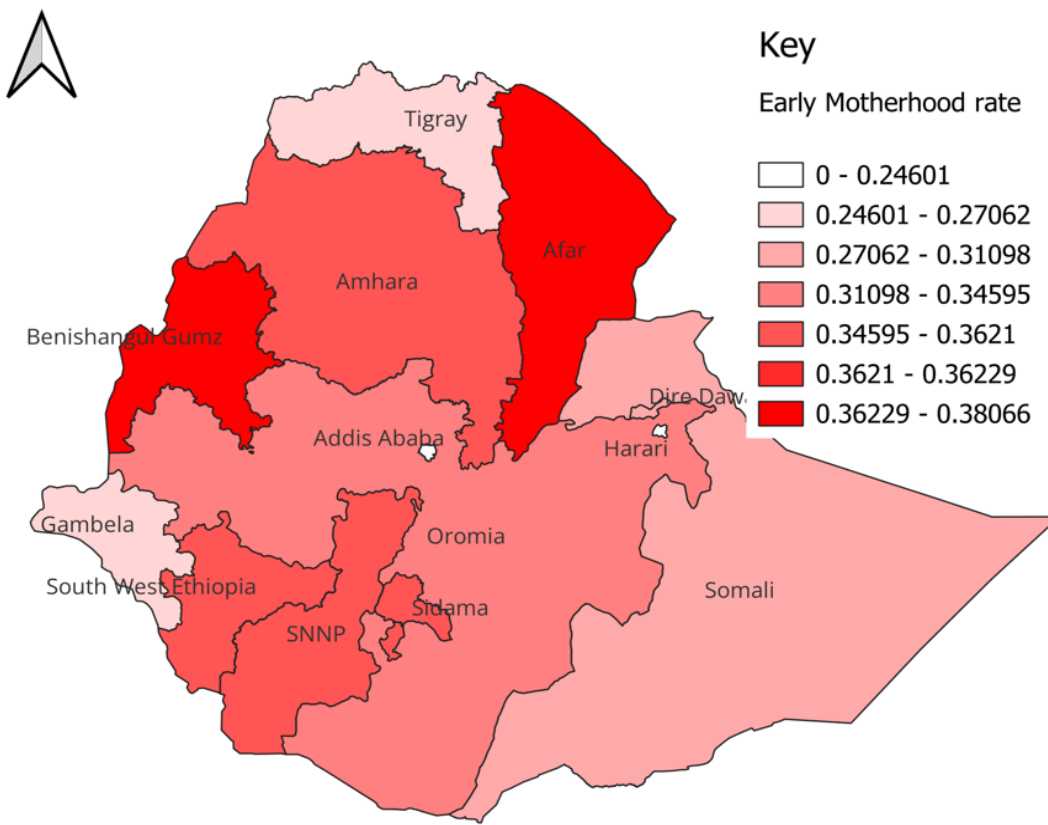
Key

Early Motherhood rate

0 - 0.24601
0.24601 - 0.27062
0.27062 - 0.31098
0.31098 - 0.34595
0.34595 - 0.3621
0.3621 - 0.36229
0.36229 - 0.38066

Tigray
Afar
Amhara
Benishangul Gumz
Dire Dawa
Addis Ababa
Harari
Gambela
Oromia
South West Ethiopia
Sidama
Somali
SNNP